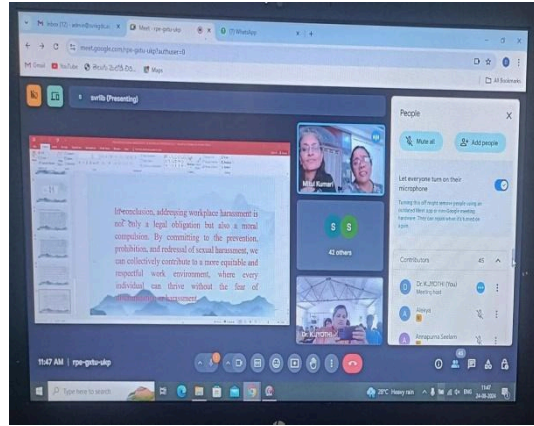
Inbox (17) - admin@svngdc.ac
Meet - rpe-gstu-skp
(7) WhatsApp
meet.google.com/rpe-gstu-skp?authuser=0
Gmail
YouTube
Maps
All Bookmarks
svrlb (Presenting)

In conclusion, addressing workplace harassment is not only a legal obligation but also a moral compulsion. By committing to the prevention, prohibition, and redressal of sexual harassment, we can collectively contribute to a more equitable and respectful work environment, where every individual can thrive without the fear of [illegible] harassment.

Mitul Kumari
S
S
42 others
Dr. K.JYOTHI

People
Mute all
Add people
Let everyone turn on their microphone
Turning this off might prevent people using an outdated Meet app or non-Google meeting hardware. They can rejoin when it's turned on again.
Contributors
45
Dr. K.JYOTHI (You)
Meeting host
Aishya
Annapurna Seelam

11:47 AM | rpe-gstu-skp
Type here to search
28°C Heavy rain
ENG
11:47
24-08-2024